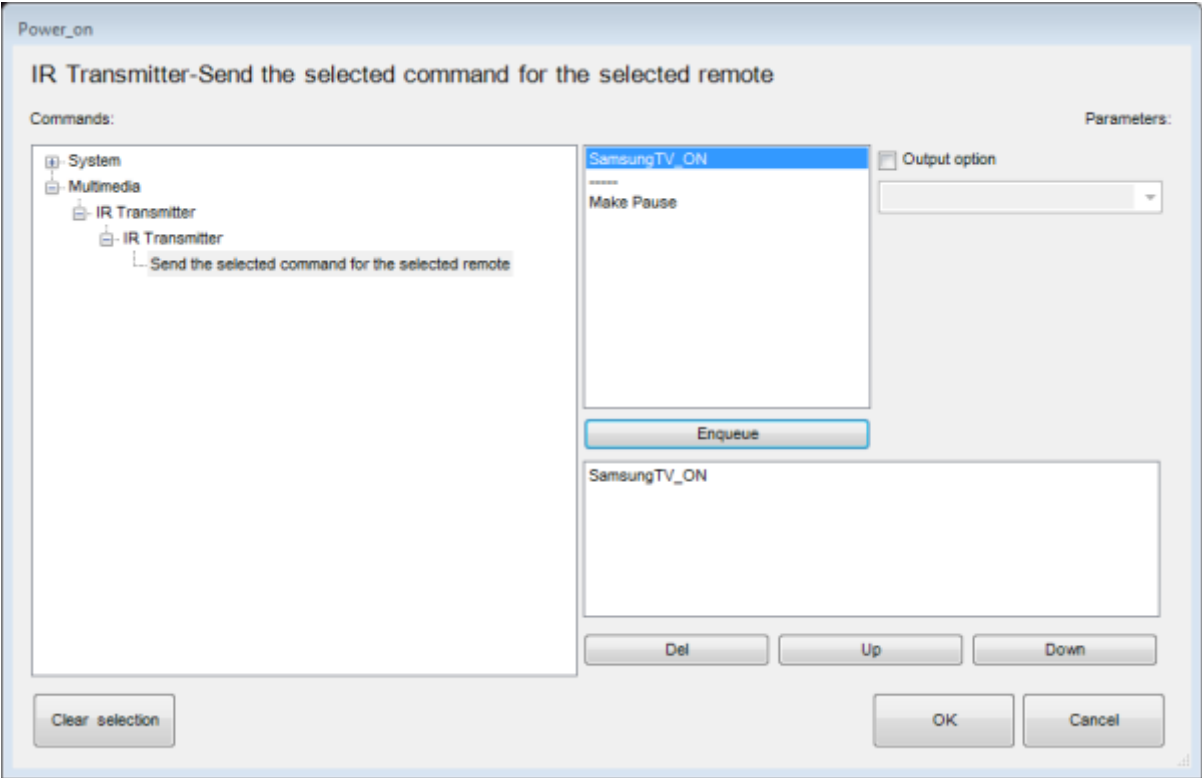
Power_on

IR Transmitter-Send the selected command for the selected remote

Commands:

Parameters:

System
Multimedia
IR Transmitter
IR Transmitter
Send the selected command for the selected remote

SamsungTV_ON
------
Make Pause

Output option

Enqueue

SamsungTV_ON

Del

Up

Down

Clear selection

OK

Cancel